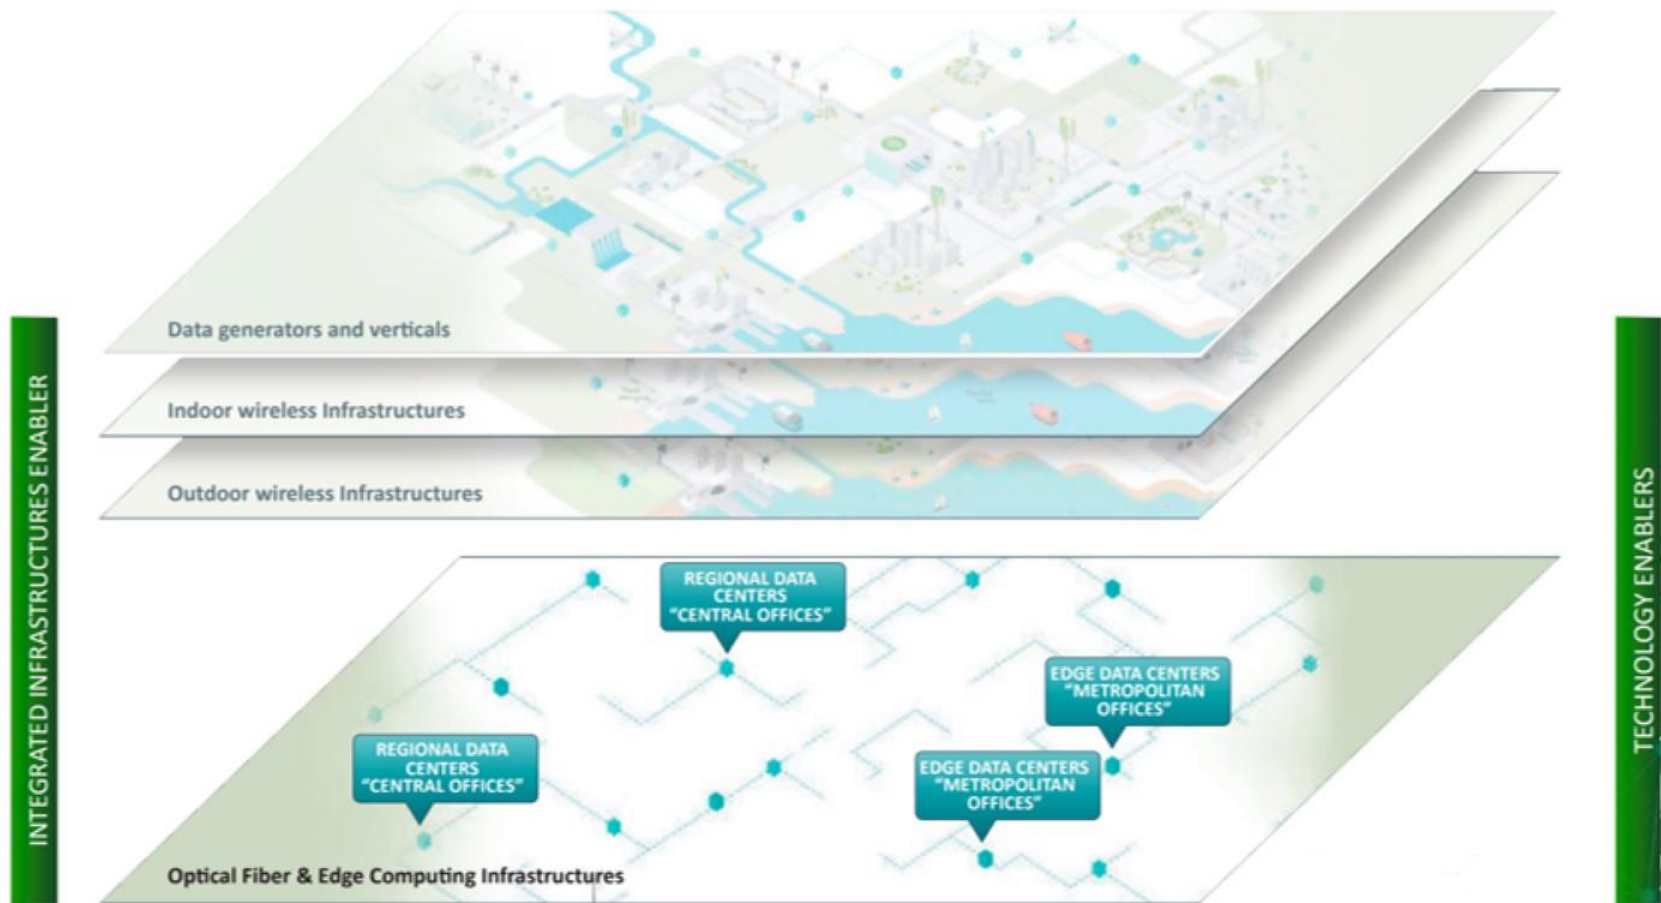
INTEGRATED INFRASTRUCTURES ENABLER

Data generators and verticals

Indoor wireless Infrastructures

Outdoor wireless Infrastructures

REGIONAL DATA CENTERS "CENTRAL OFFICES"

EDGE DATA CENTERS "METROPOLITAN OFFICES"

REGIONAL DATA CENTERS "CENTRAL OFFICES"

EDGE DATA CENTERS "METROPOLITAN OFFICES"

Optical Fiber & Edge Computing Infrastructures

TECHNOLOGY ENABLERS